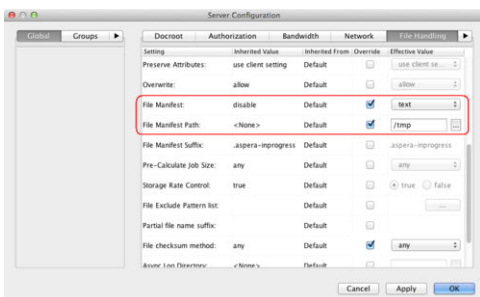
Server Configuration

Global | Groups | ▶

Docroot | Authorization | Bandwidth | Network | File Handling | ▶

| Setting | Inherited Value | Inherited From | Override | Effective Value |
|---|---|---|---|---|
| Preserve Attributes: | use client setting | Default | | use client se... |
| Overwrite: | allow | Default | | allow |
| File Manifest: | disable | Default | ✓ | text |
| File Manifest Path: | <None> | Default | ✓ | /tmp ... |
| File Manifest Suffix: | .aspera-inprogress | Default | | .aspera-inprogress |
| Pre-Calculate Job Size: | any | Default | | any |
| Storage Rate Control: | true | Default | | true false |
| File Exclude Pattern list: | | Default | | ... |
| Partial file name suffix: | | Default | | |
| File checksum method: | any | Default | ✓ | any |
| Async Log Directory: | <None> | Default | | |

Cancel | Apply | OK